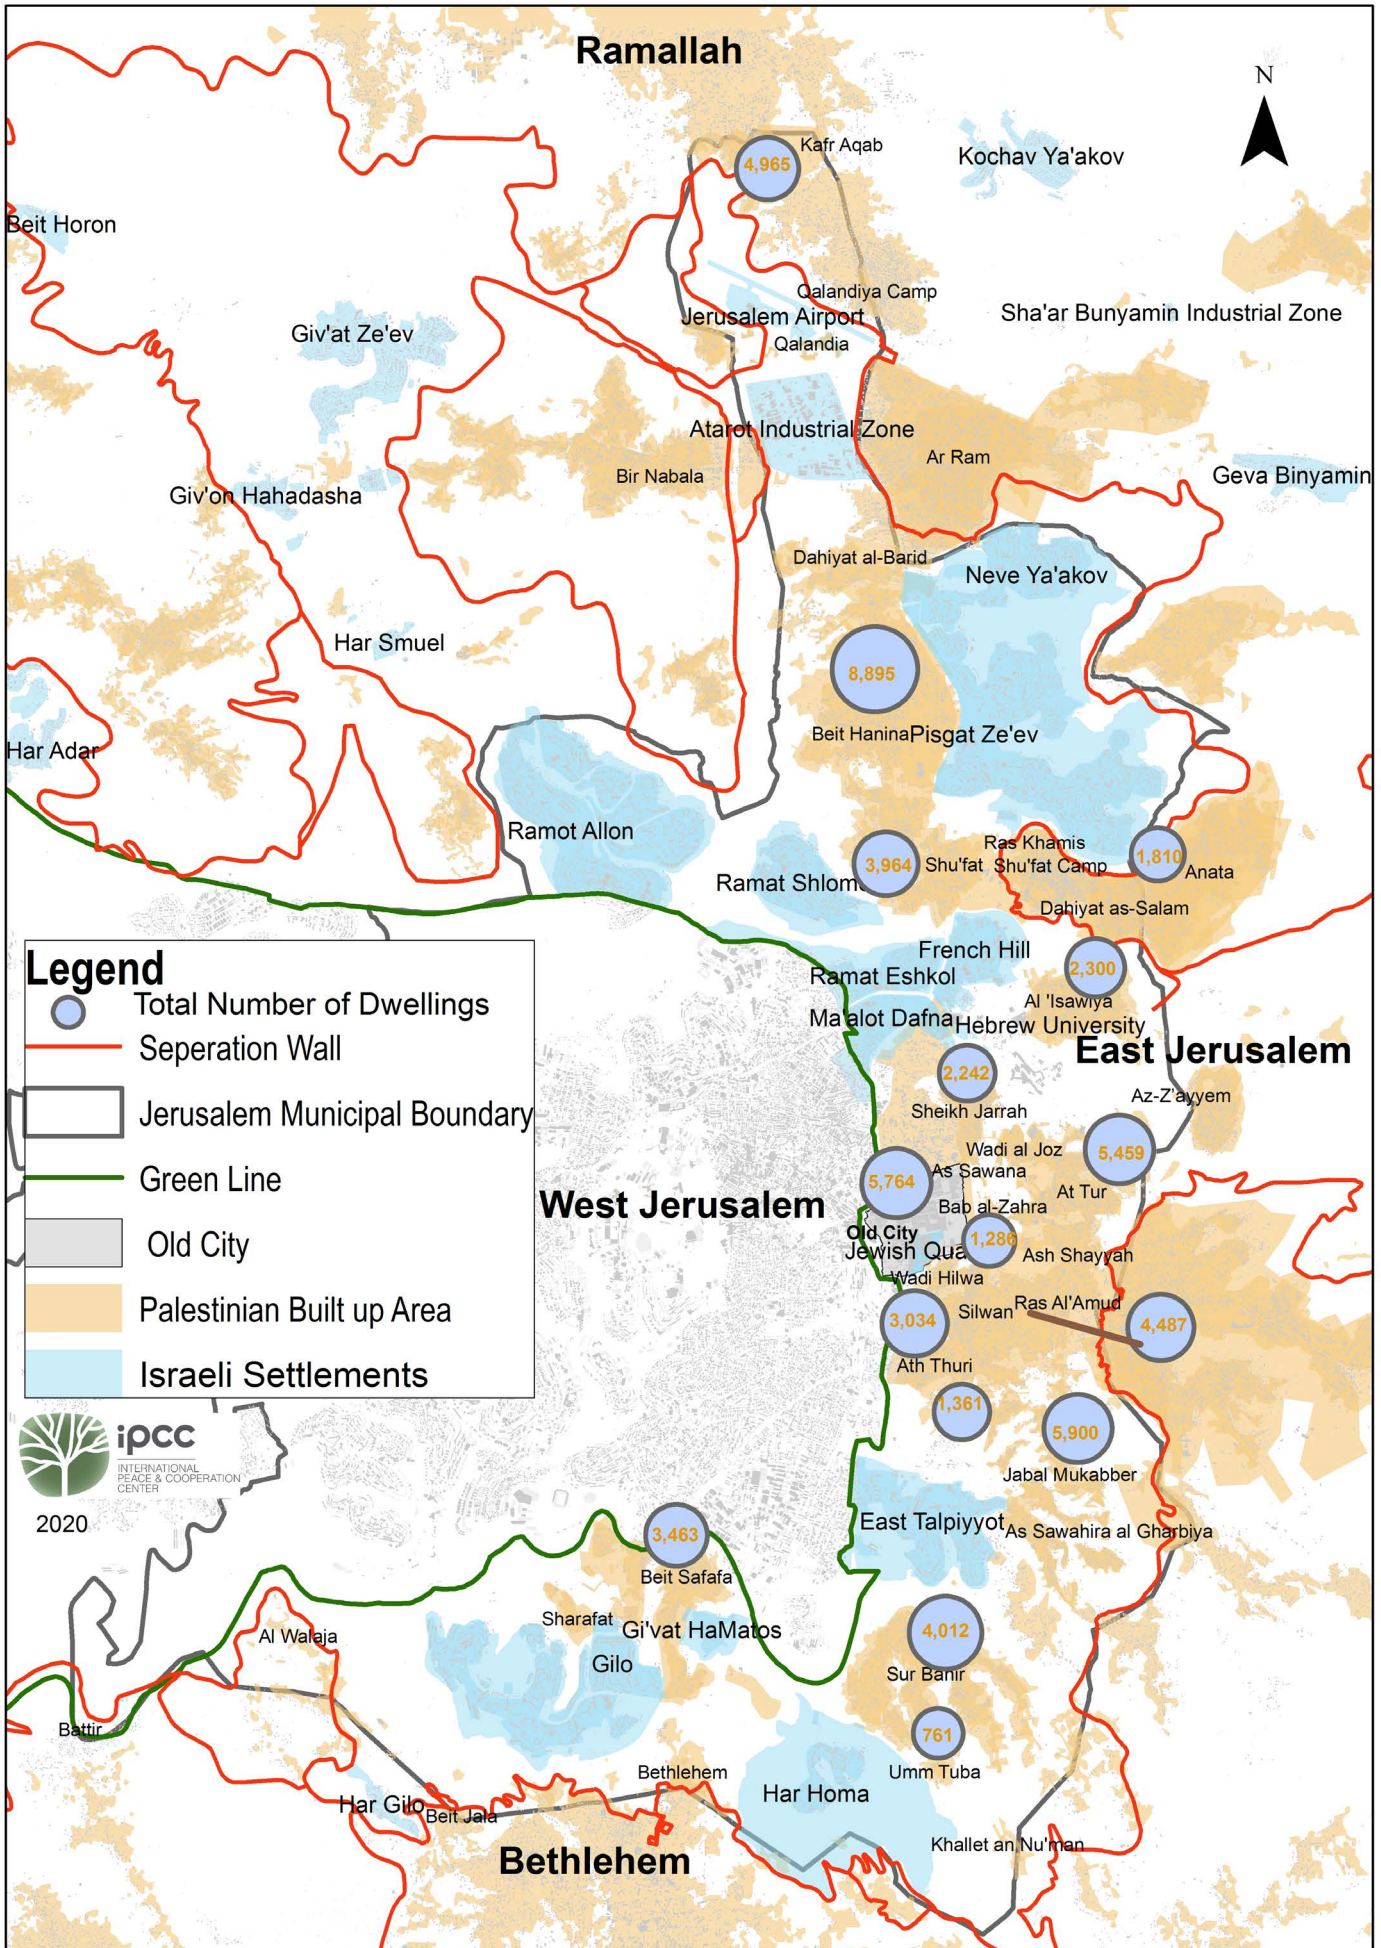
Ramallah

N

Kafr Aqab
4,965
Kochav Ya'akov
Beit Horon
Qalandiya Camp
Jerusalem Airport
Sha'ar Bunyamin Industrial Zone
Giv'at Ze'ev
Qalandia
Atarot Industrial Zone
Ar Ram
Bir Nabala
Geva Binyamin
Giv'on Hahadasha
Dahiyat al-Barid
Neve Ya'akov
Har Smuel
8,895
Beit Hanina
Pisgat Ze'ev
Har Adar
Ramot Allon
Ras Khamis
3,964
Shu'fat
Shu'fat Camp
1,810
Anata
Ramat Shlomo
Dahiyat as-Salam
French Hill
2,300
Ramat Eshkol
Al 'Isawiya
Ma'alot Dafna
Hebrew University
East Jerusalem
2,242
Sheikh Jarrah
Az-Z'ayyem
Wadi al Joz
5,459
5,764
As Sawana
At Tur
West Jerusalem
Bab al-Zahra
Old City
1,286
Jewish Qua
Ash Shayyah
Wadi Hilwa
Ras Al'Amud
3,034
Silwan
4,487
Ath Thuri
1,361
5,900
Jabal Mukabber
East Talpiyyot
As Sawahira al Gharbiya
3,463
Beit Safafa
Sharafat
Gi'vat HaMatos
4,012
Al Walaja
Gilo
Sur Bahir
Battir
761
Bethlehem
Umm Tuba
Har Homa
Har Gilo
Beit Jala
Khallet an Nu'man
Bethlehem

Legend
Total Number of Dwellings
Seperation Wall
Jerusalem Municipal Boundary
Green Line
Old City
Palestinian Built up Area
Israeli Settlements

ipcc
INTERNATIONAL PEACE & COOPERATION CENTER
2020